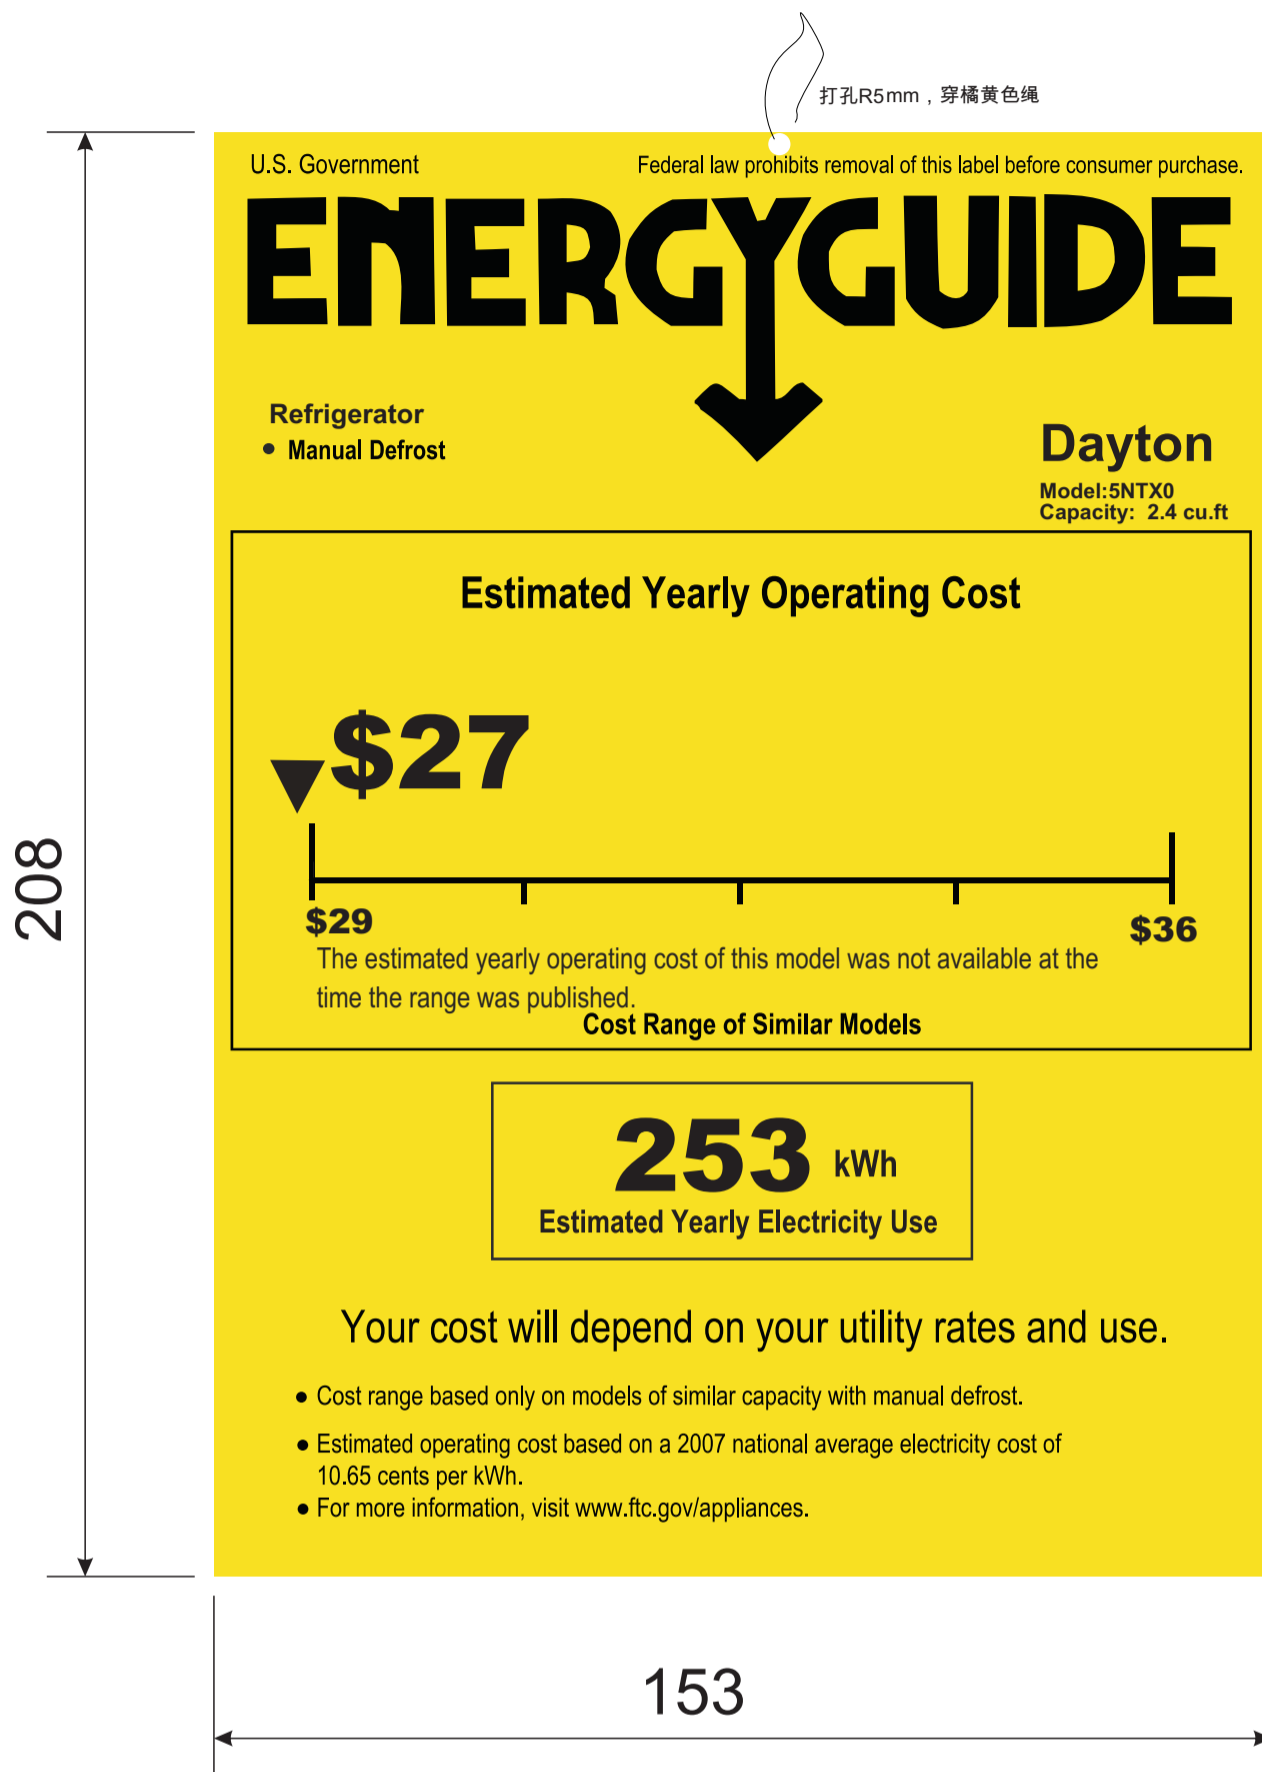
打孔R5mm，穿橘黄色绳

208

U.S. Government

Federal law prohibits removal of this label before consumer purchase.

ENERGYGUIDE

Refrigerator
• Manual Defrost

Dayton
Model:5NTX0
Capacity: 2.4 cu.ft

Estimated Yearly Operating Cost

$27

$29

$36

The estimated yearly operating cost of this model was not available at the time the range was published.

Cost Range of Similar Models

253 kWh
Estimated Yearly Electricity Use

Your cost will depend on your utility rates and use.

• Cost range based only on models of similar capacity with manual defrost.
• Estimated operating cost based on a 2007 national average electricity cost of 10.65 cents per kWh.
• For more information, visit www.ftc.gov/appliances.

153